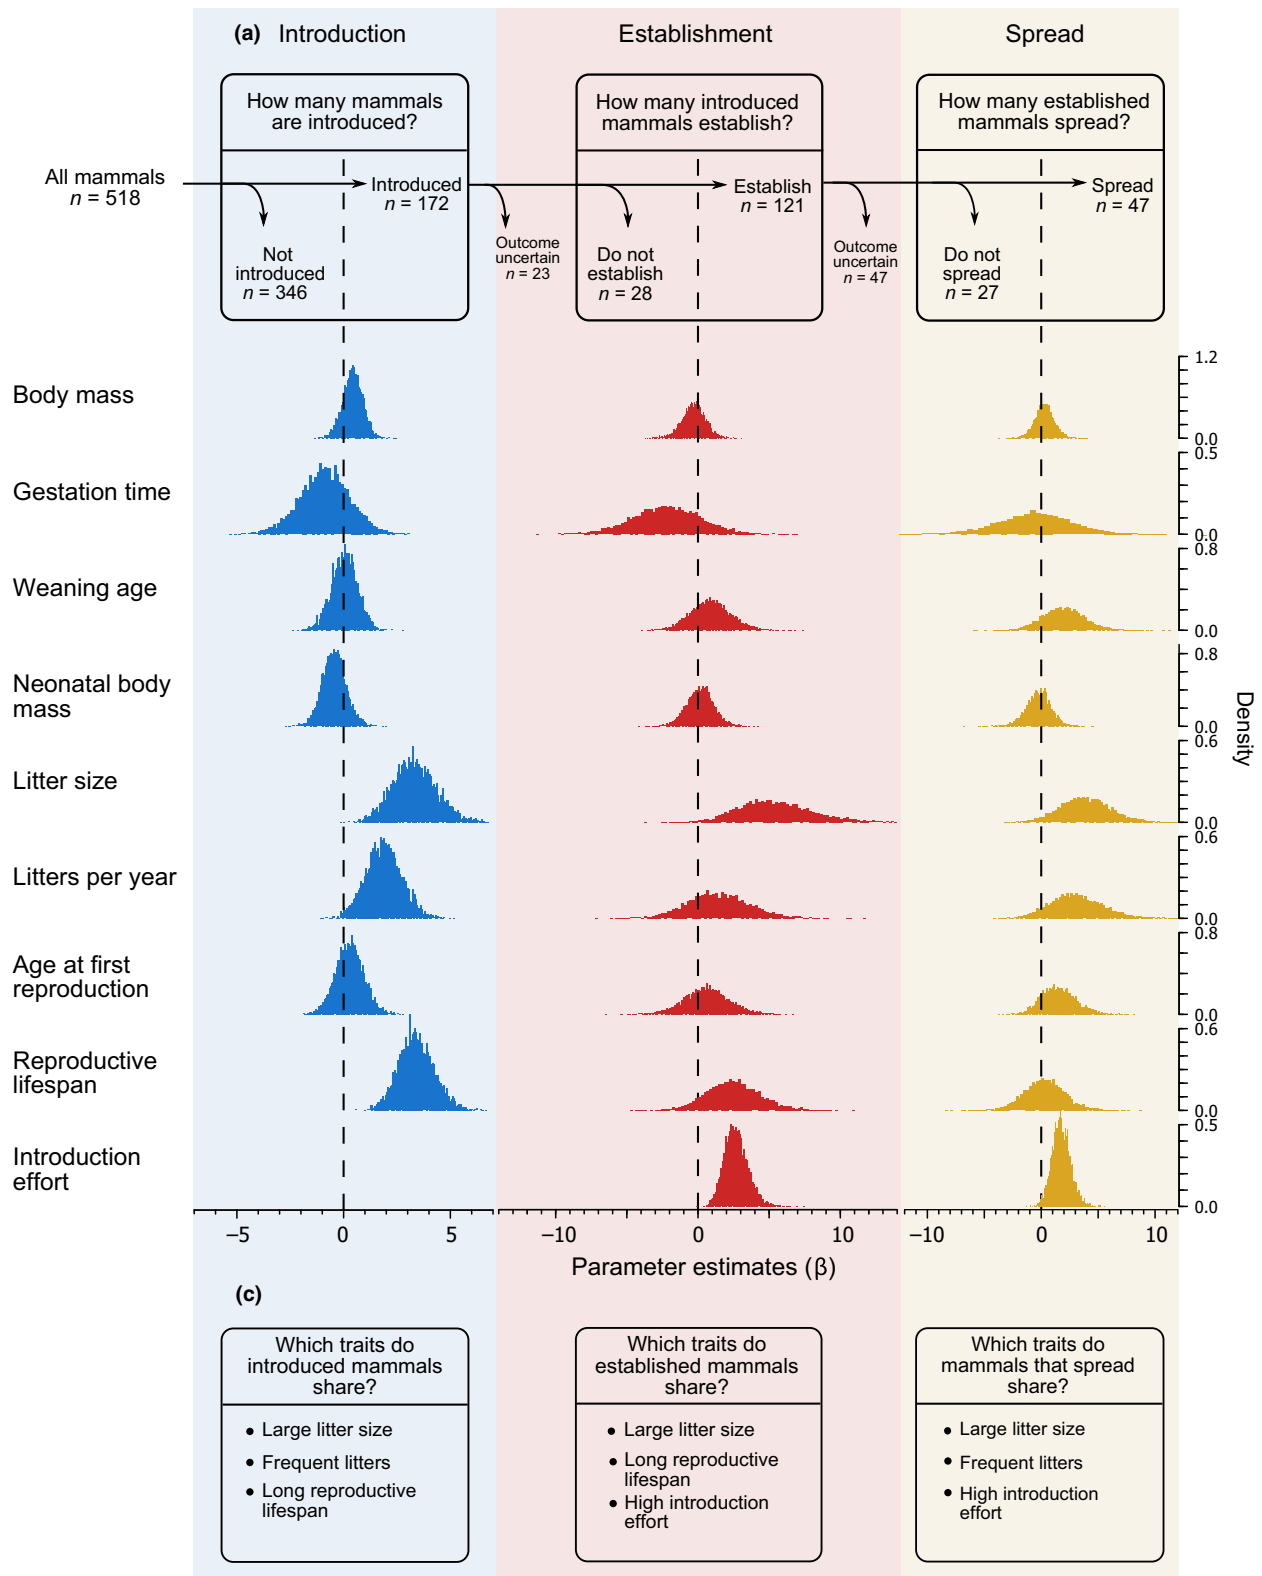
(a) Introduction

Establishment

Spread

How many mammals are introduced?

How many introduced mammals establish?

How many established mammals spread?

All mammals
$n$ = 518

Introduced
$n$ = 172

Not introduced
$n$ = 346

Outcome uncertain
$n$ = 23

Establish
$n$ = 121

Do not establish
$n$ = 28

Outcome uncertain
$n$ = 47

Spread
$n$ = 47

Do not spread
$n$ = 27

Body mass

Gestation time

Weaning age

Neonatal body mass

Litter size

Litters per year

Age at first reproduction

Reproductive lifespan

Introduction effort

1.2
0.0
0.5
0.0
0.8
0.0
0.8
0.0
0.6
0.0
0.6
0.0
0.8
0.0
0.6
0.0
0.5
0.0

Density

−5 0 5

−10 0 10

−10 0 10

Parameter estimates (β)

(c)

Which traits do introduced mammals share?

• Large litter size
• Frequent litters
• Long reproductive lifespan

Which traits do established mammals share?

• Large litter size
• Long reproductive lifespan
• High introduction effort

Which traits do mammals that spread share?

• Large litter size
• Frequent litters
• High introduction effort